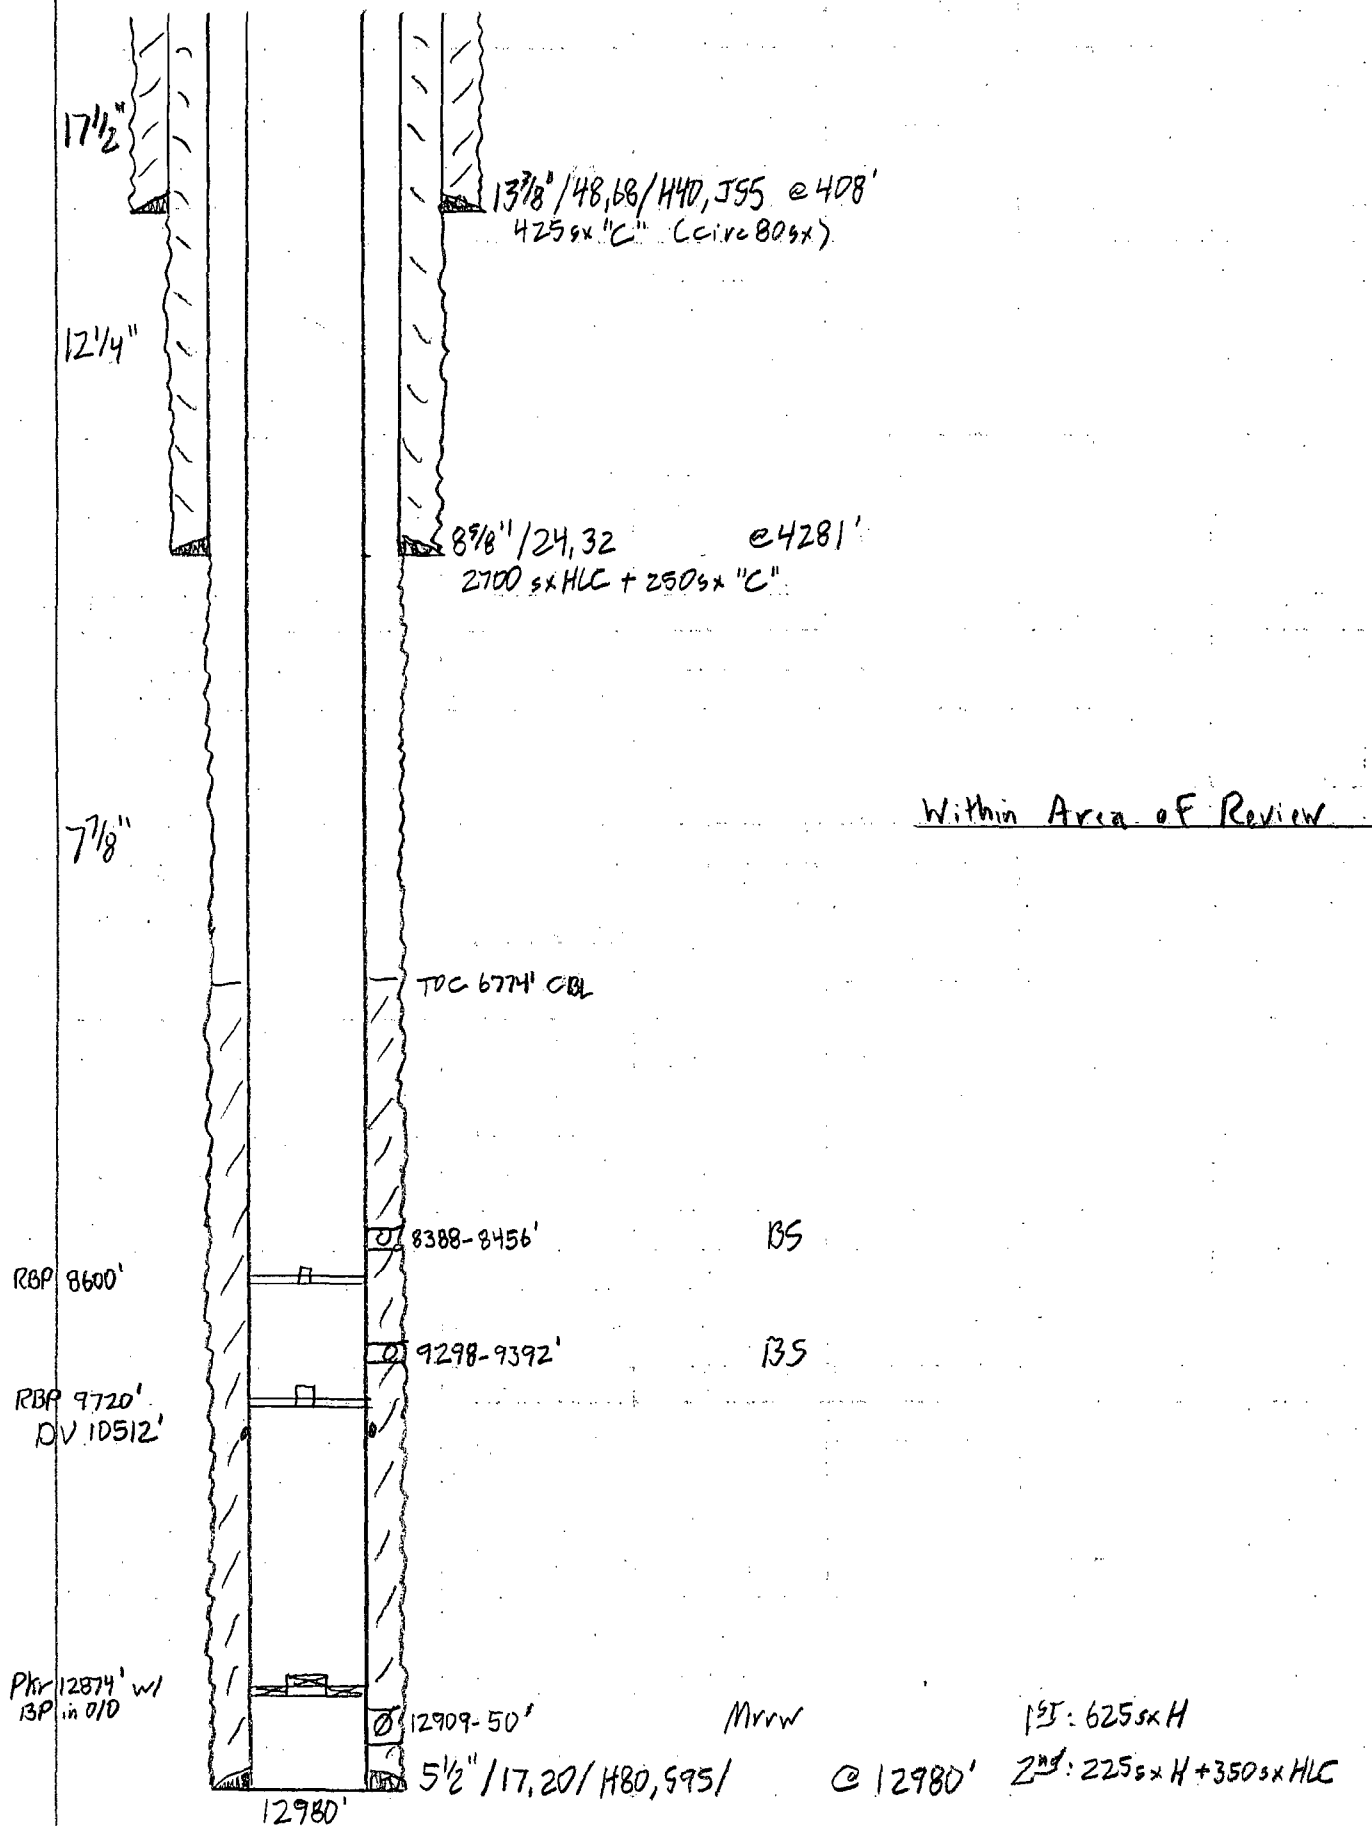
$17\frac{1}{2}$"

$13\frac{3}{8}$"/48,68/H40,J55 @ 408'
425sx "C" (circ 80sx)

$12\frac{1}{4}$"

$8\frac{5}{8}$"/24,32 @ 4281'
2700 sx HLC + 250sx "C"

Within Area of Review

$7\frac{7}{8}$"

TOC 6774' CBL

8388-8456' BS

RBP 8600'

9298-9392' BS

RBP 9720'
DV 10512'

Pkr 12874' w/ BP in O/O

12909-50' Mrrw

$1^{st}$: 625sx H

$5\frac{1}{2}$"/17,20/H80,S95/ @ 12980' $2^{nd}$: 225sx H + 350sx HLC

12980'